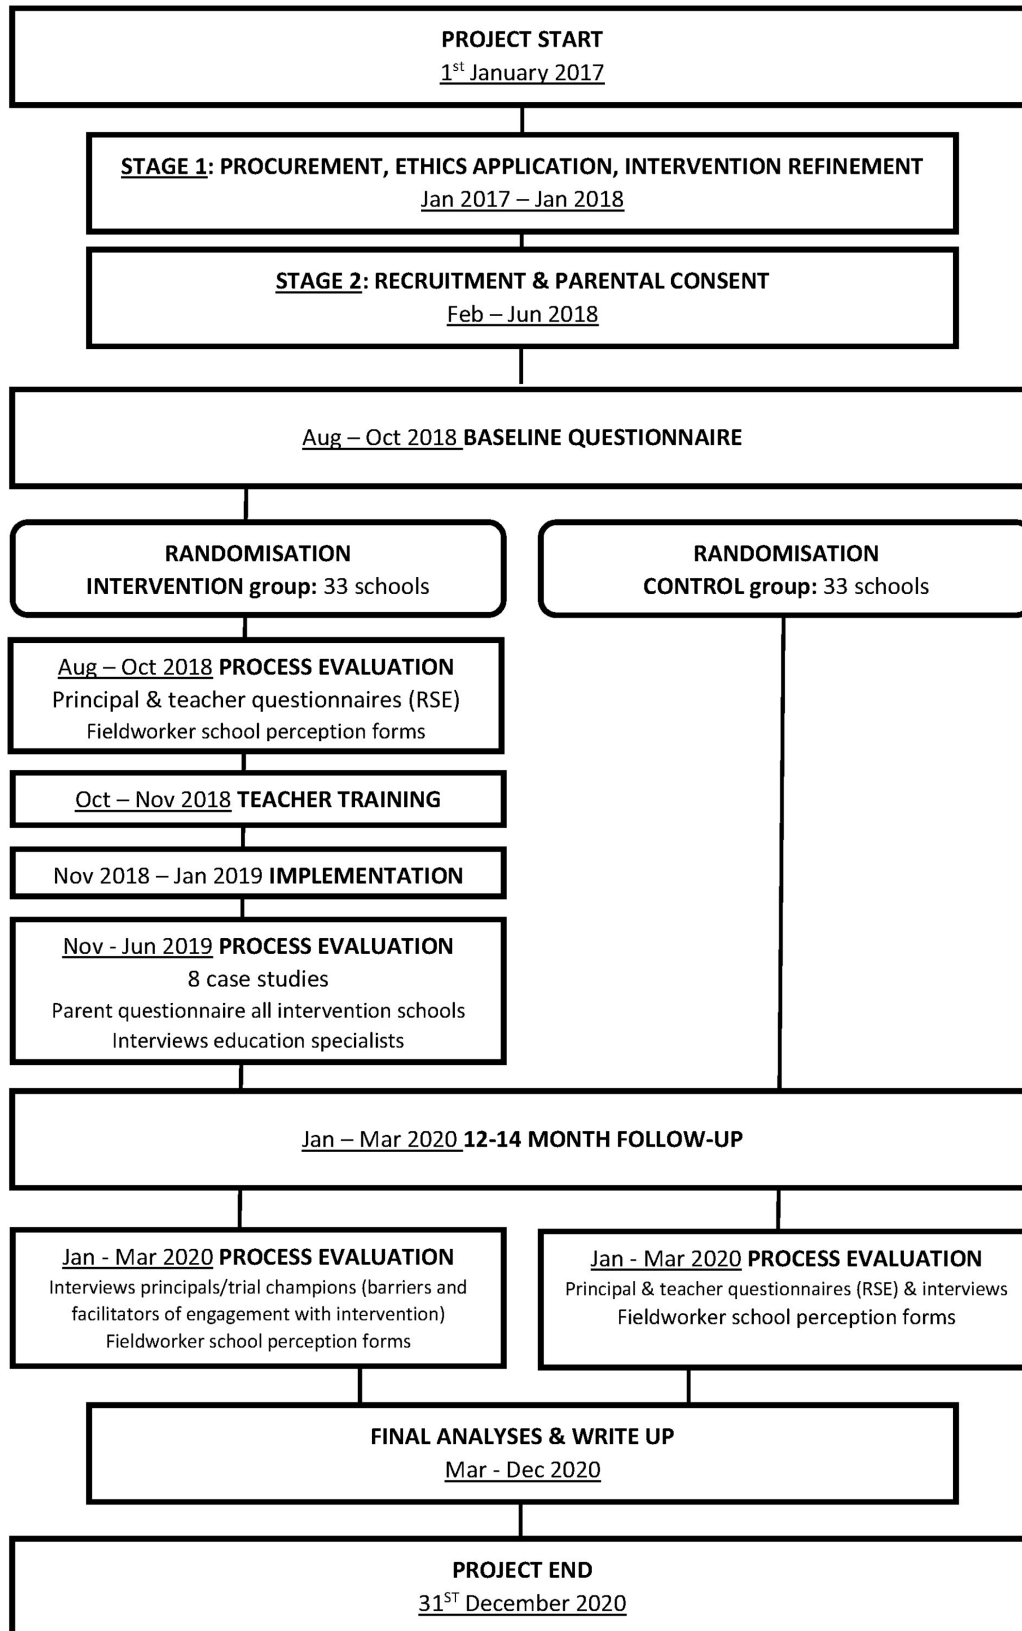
PROJECT START
1$^{st}$ January 2017

STAGE 1: PROCUREMENT, ETHICS APPLICATION, INTERVENTION REFINEMENT
Jan 2017 – Jan 2018

STAGE 2: RECRUITMENT & PARENTAL CONSENT
Feb – Jun 2018

Aug – Oct 2018 BASELINE QUESTIONNAIRE

RANDOMISATION
INTERVENTION group: 33 schools

RANDOMISATION
CONTROL group: 33 schools

Aug – Oct 2018 PROCESS EVALUATION
Principal & teacher questionnaires (RSE)
Fieldworker school perception forms

Oct – Nov 2018 TEACHER TRAINING

Nov 2018 – Jan 2019 IMPLEMENTATION

Nov - Jun 2019 PROCESS EVALUATION
8 case studies
Parent questionnaire all intervention schools
Interviews education specialists

Jan – Mar 2020 12-14 MONTH FOLLOW-UP

Jan - Mar 2020 PROCESS EVALUATION
Interviews principals/trial champions (barriers and facilitators of engagement with intervention)
Fieldworker school perception forms

Jan - Mar 2020 PROCESS EVALUATION
Principal & teacher questionnaires (RSE) & interviews
Fieldworker school perception forms

FINAL ANALYSES & WRITE UP
Mar - Dec 2020

PROJECT END
31$^{ST}$ December 2020